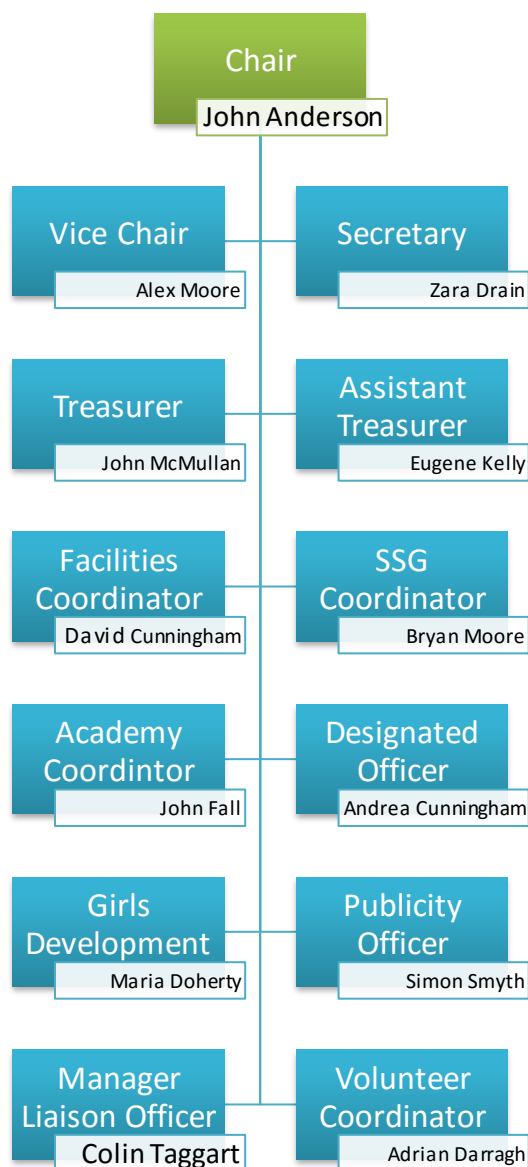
Chair
John Anderson

Vice Chair
Alex Moore

Secretary
Zara Drain

Treasurer
John McMullan

Assistant Treasurer
Eugene Kelly

Facilities Coordinator
David Cunningham

SSG Coordinator
Bryan Moore

Academy Coordintor
John Fall

Designated Officer
Andrea Cunningham

Girls Development
Maria Doherty

Publicity Officer
Simon Smyth

Manager Liaison Officer
Colin Taggart

Volunteer Coordinator
Adrian Darragh